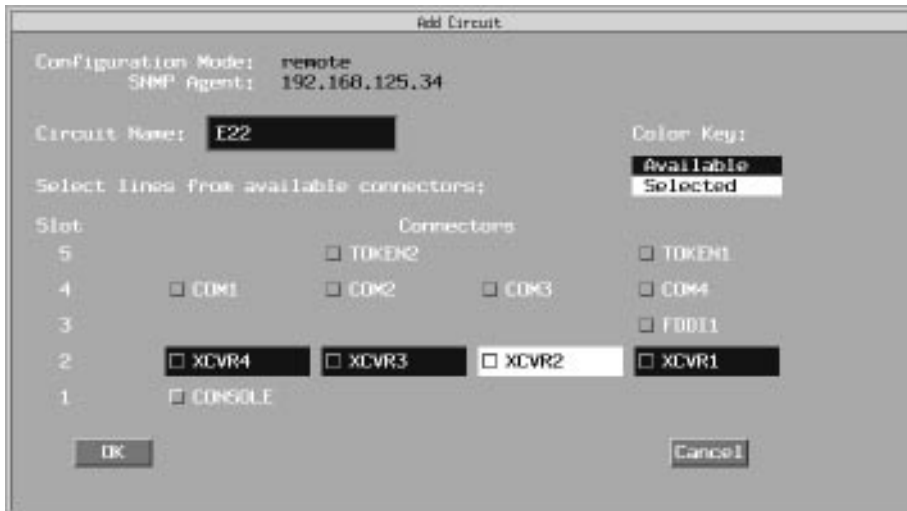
Add Circuit

Configuration Mode: remote
SNMP Agent: 192.168.125.34

Circuit Name: E22

Color Key:
Available
Selected

Select lines from available connectors:

Slot
Connectors

5 TOKEN2 TOKEN1
4 COM1 COM2 COM3 COM4
3 FDDI1
2 XCVR4 XCVR3 XCVR2 XCVR1
1 CONSOLE

OK

Cancel